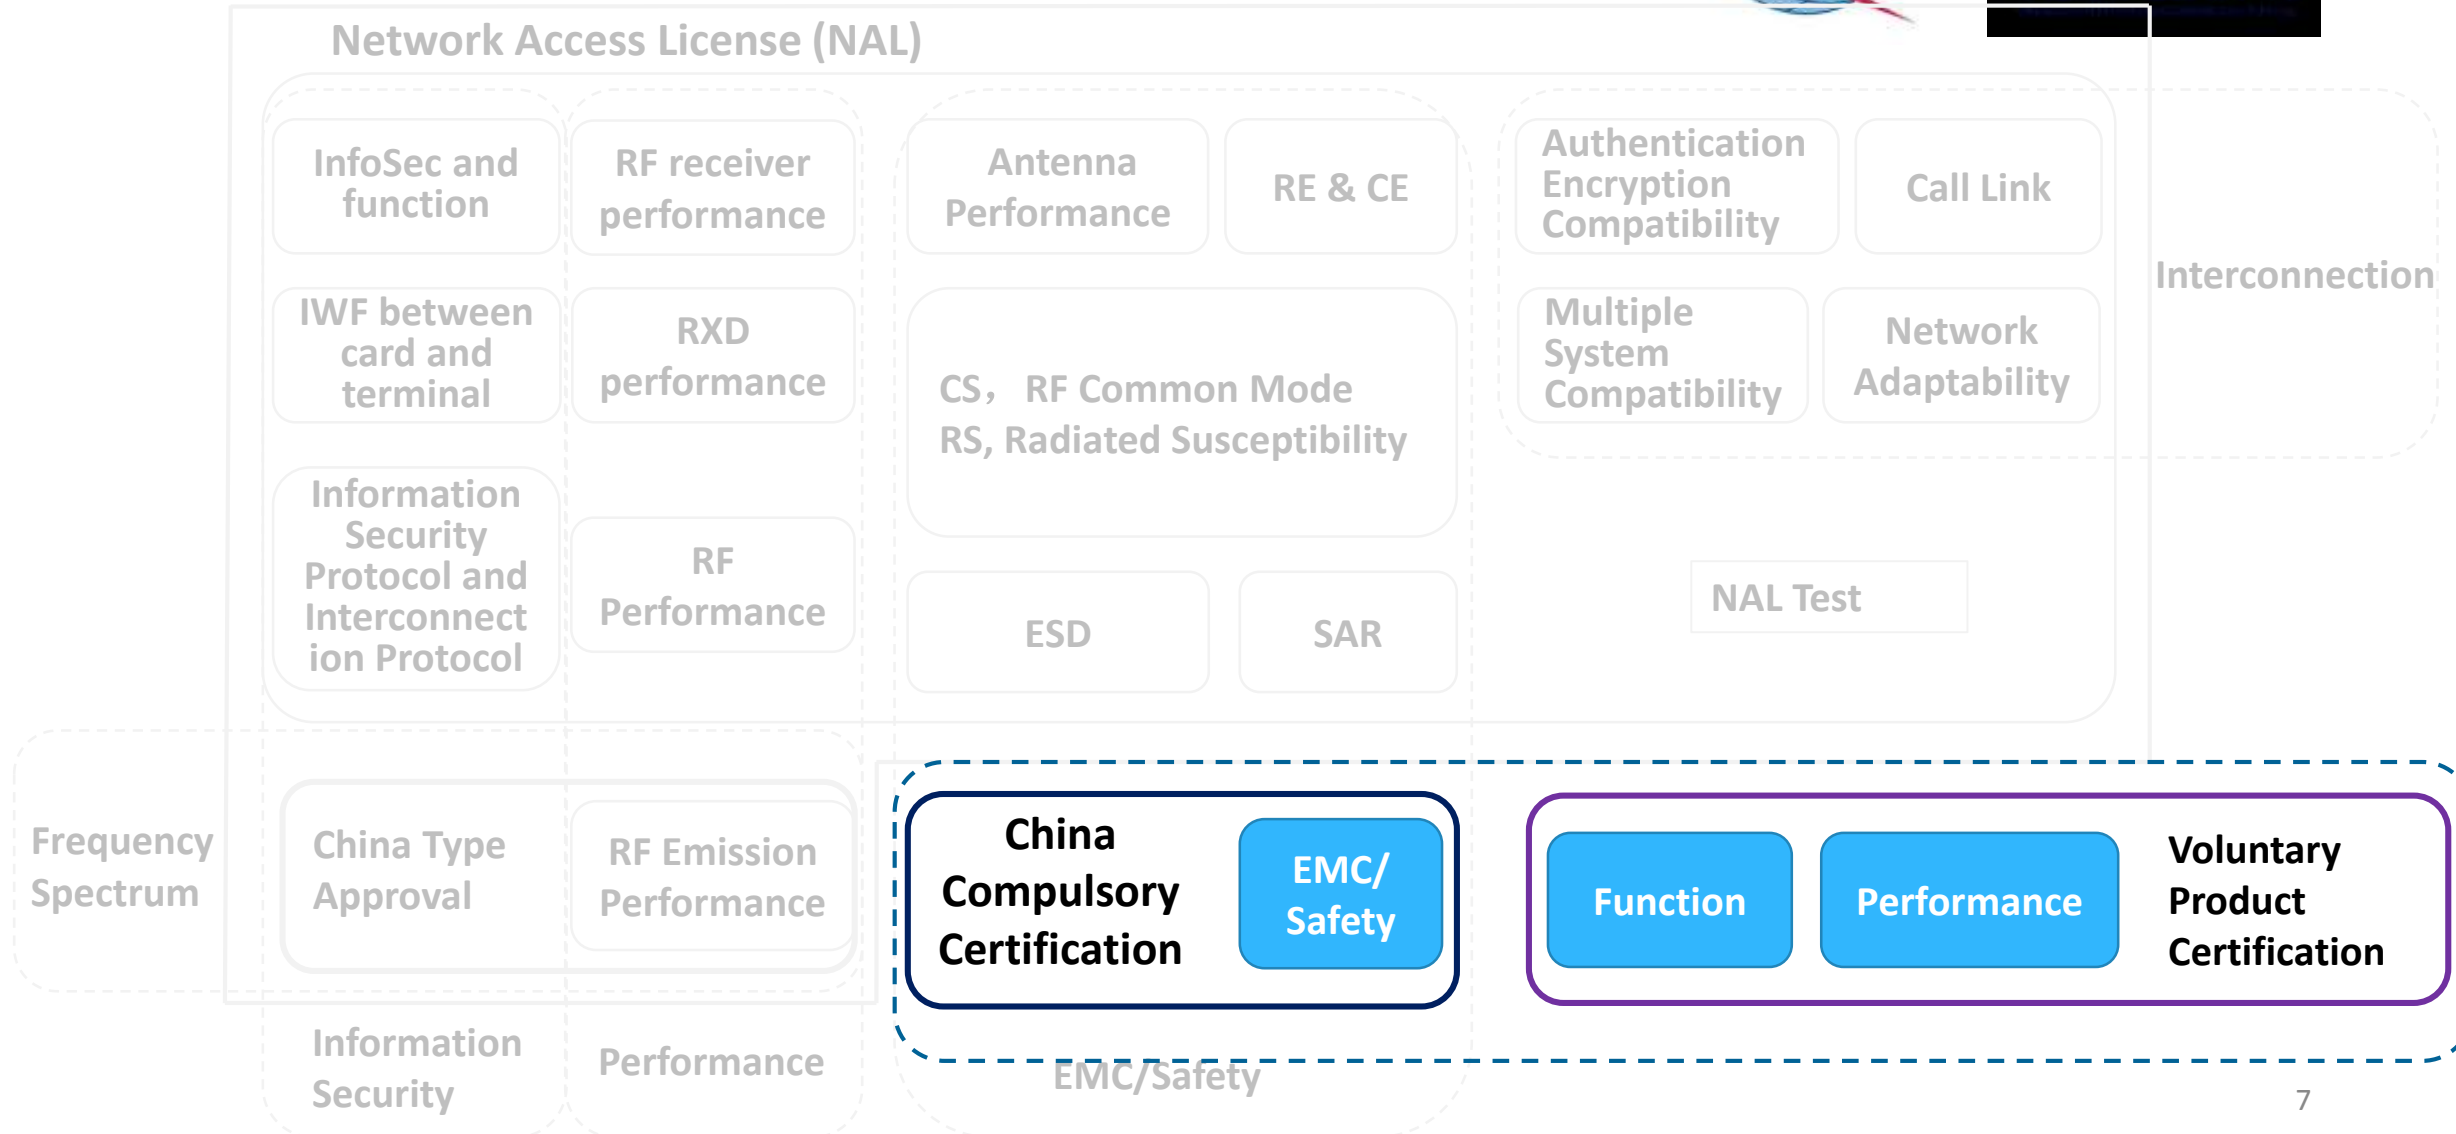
Network Access License (NAL)

InfoSec and function

RF receiver performance

Antenna Performance

RE & CE

Authentication Encryption Compatibility

Call Link

Interconnection

IWF between card and terminal

RXD performance

CS，RF Common Mode RS, Radiated Susceptibility

Multiple System Compatibility

Network Adaptability

Information Security Protocol and Interconnection Protocol

RF Performance

ESD

SAR

NAL Test

Frequency Spectrum

China Type Approval

RF Emission Performance

China Compulsory Certification

EMC/ Safety

Function

Performance

Voluntary Product Certification

Information Security

Performance

EMC/Safety

7